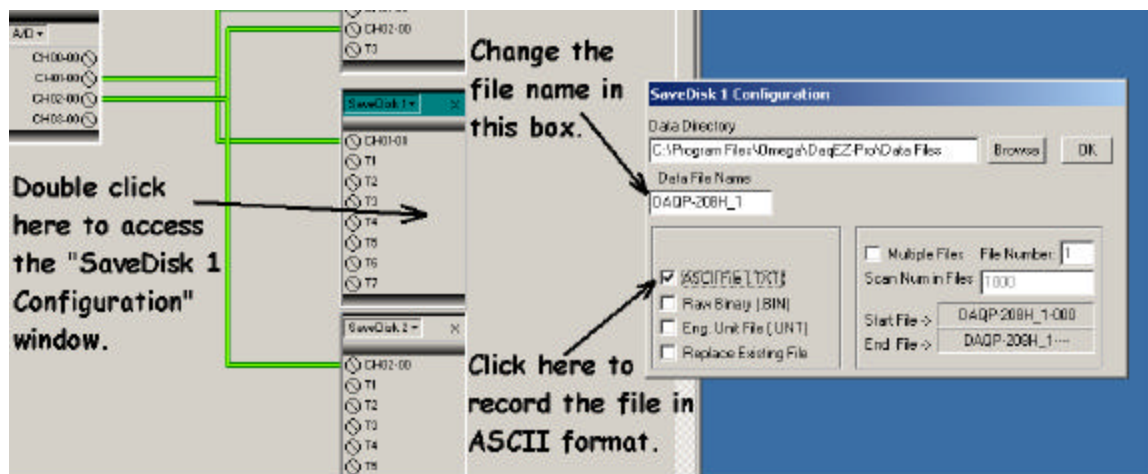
A/D ▾
CH00-00
CH01-00
CH02-00
CH03-00

CH02-00
T3

SaveDisk 1 ▾
CH01-00
T1
T2
T3
T4
T5
T6
T7

SaveDisk 2 ▾
CH02-00
T1
T2
T3
T4
T5

Double click here to access the "SaveDisk 1 Configuration" window.

Change the file name in this box.

Click here to record the file in ASCII format.

SaveDisk 1 Configuration
Data Directory
C:\Program Files\Omega\DaqEZ-Pro\Data Files
Browse
OK
Data File Name
DAQP-208H_1
☑ ASCII File (.TXT)
☐ Raw Binary (.BIN)
☐ Eng. Unit File (.UNT)
☐ Replace Existing File
☐ Multiple Files File Number 1
Scan Num in Files 1000
Start File -> DAQP-208H_1-000
End File -> DAQP-208H_1----